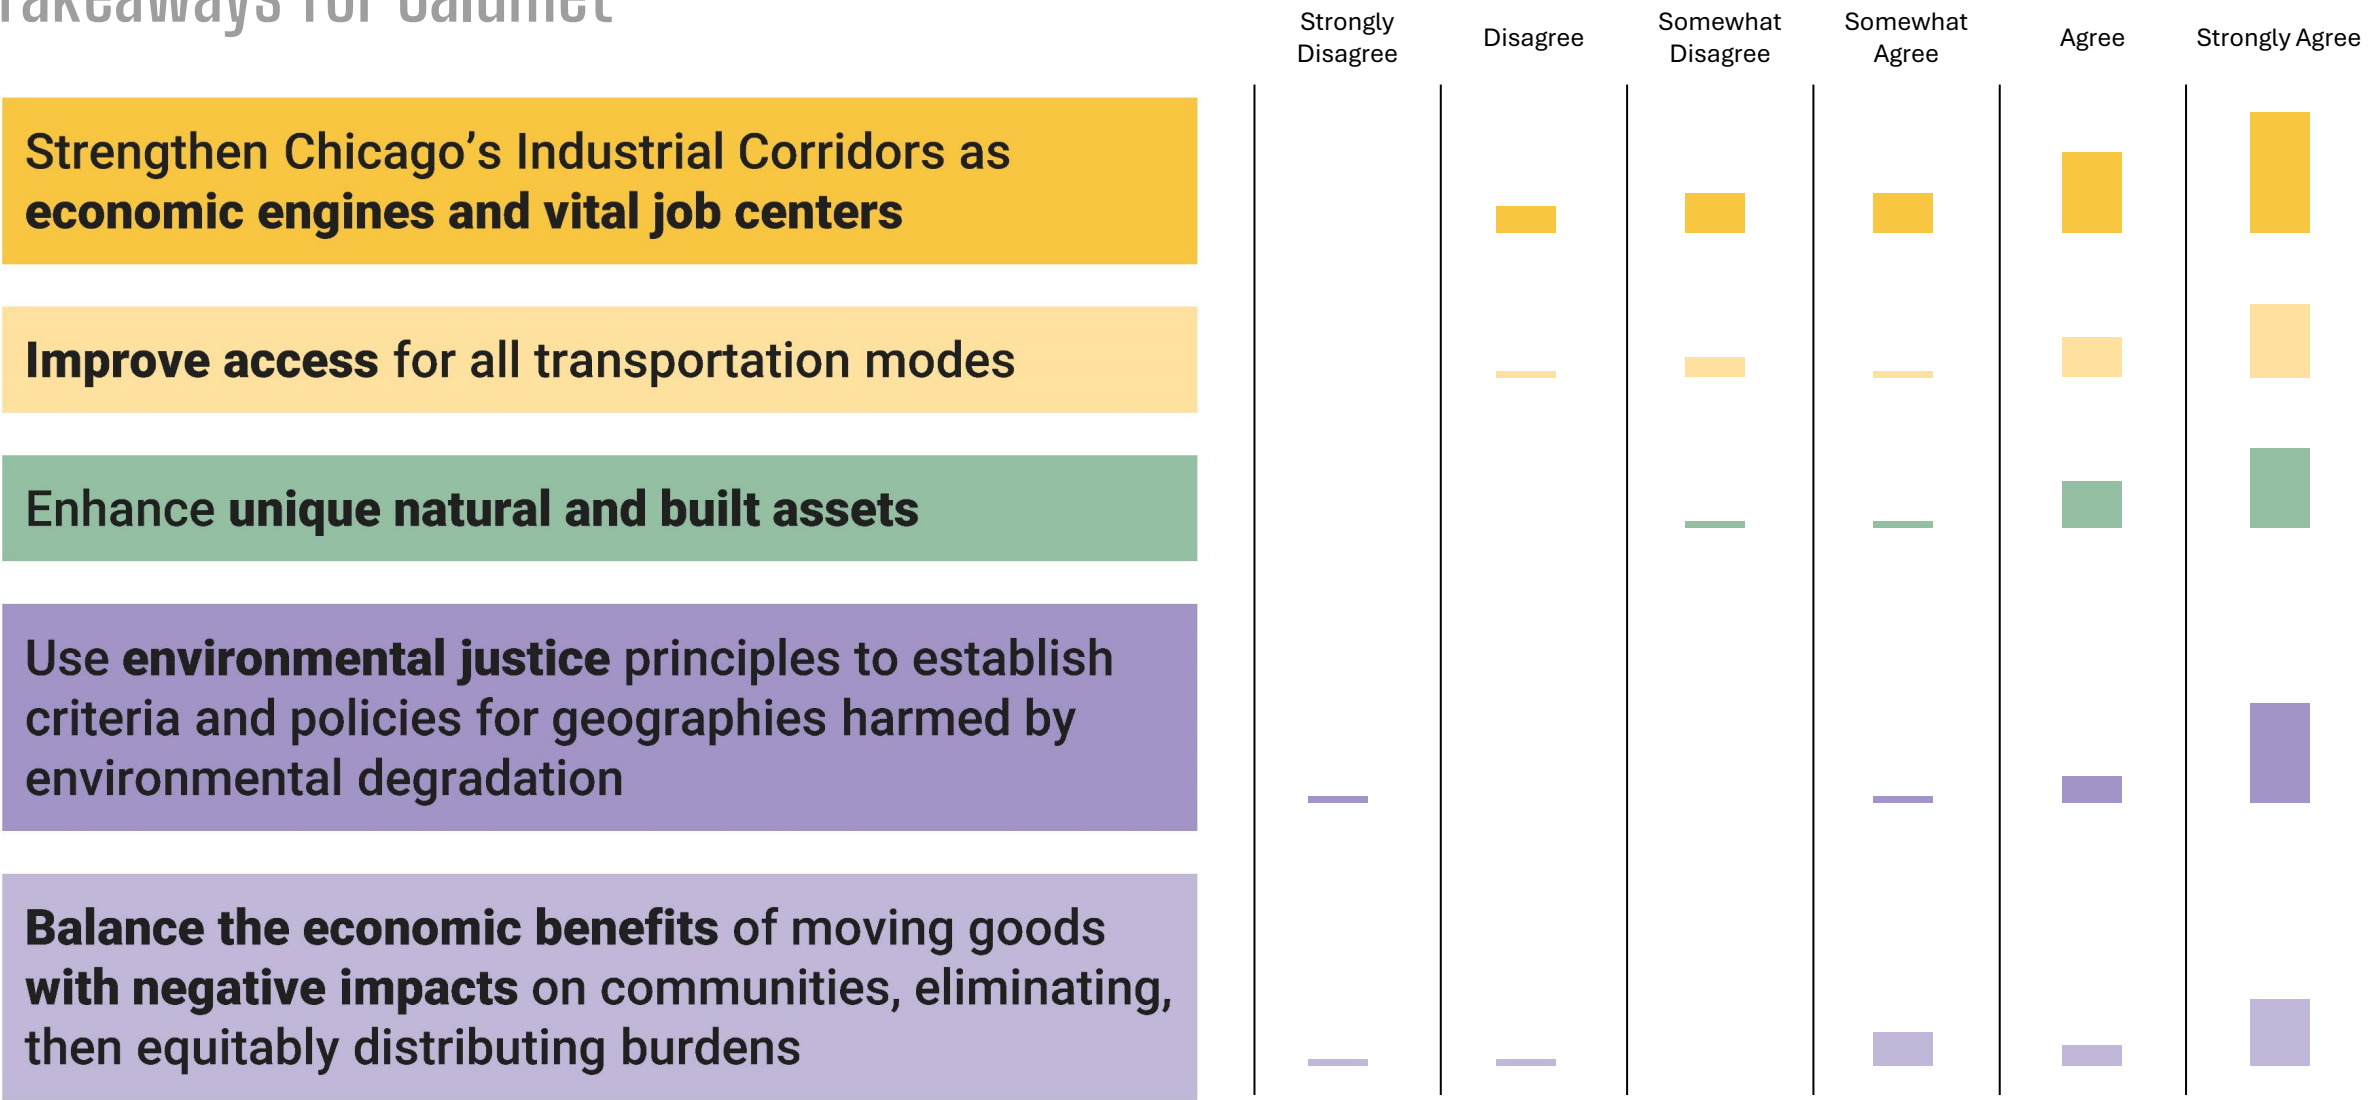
Takeaways for Calumet

| | Strongly Disagree | Disagree | Somewhat Disagree | Somewhat Agree | Agree | Strongly Agree |
|---|---|---|---|---|---|---|
| Strengthen Chicago's Industrial Corridors as **economic engines and vital job centers** | | | | | | |
| **Improve access** for all transportation modes | | | | | | |
| Enhance **unique natural and built assets** | | | | | | |
| Use **environmental justice** principles to establish criteria and policies for geographies harmed by environmental degradation | | | | | | |
| **Balance the economic benefits** of moving goods **with negative impacts** on communities, eliminating, then equitably distributing burdens | | | | | | |